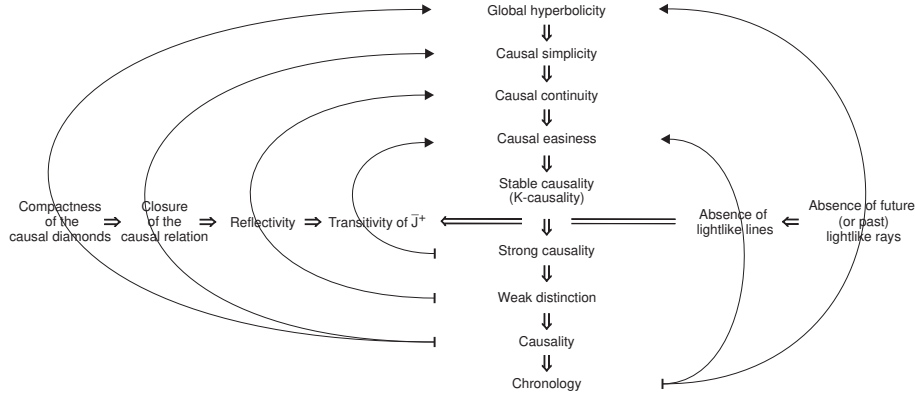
Global hyperbolicity
⇓
Causal simplicity
⇓
Causal continuity
⇓
Causal easiness
⇓
Stable causality
(K-causality)
⇓
Strong causality
⇓
Weak distinction
⇓
Causality
⇓
Chronology

Compactness of the causal diamonds ⇒ Closure of the causal relation ⇒ Reflectivity ⇒ Transitivity of $\bar{J}^+$ ⟸ Absence of lightlike lines ⇐ Absence of future (or past) lightlike rays